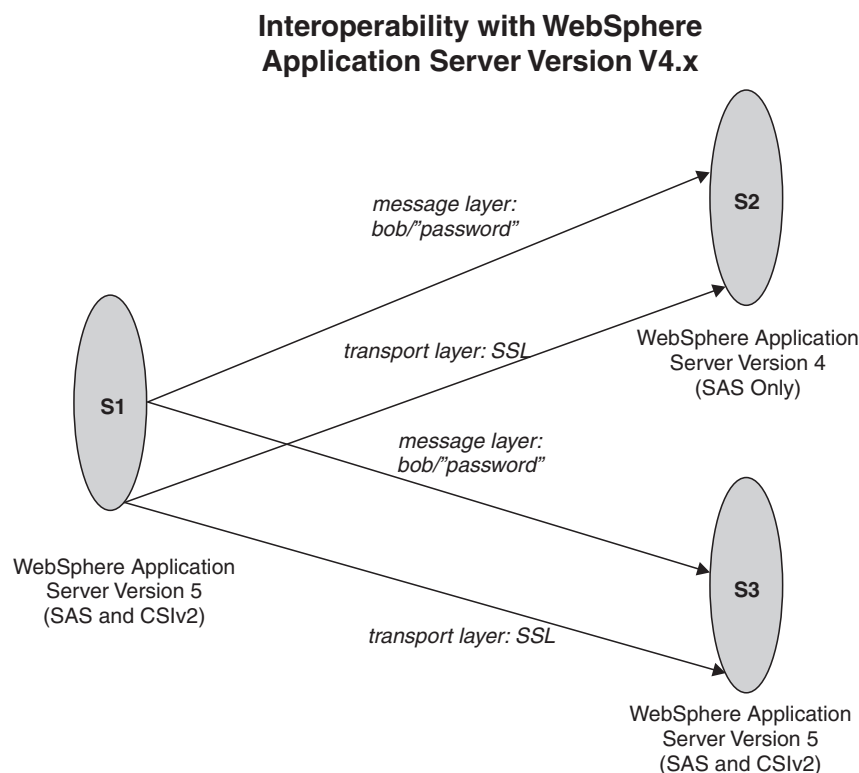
Interoperability with WebSphere Application Server Version V4.x

message layer: bob/"password"

S2

transport layer: SSL

WebSphere Application Server Version 4 (SAS Only)

S1

message layer: bob/"password"

WebSphere Application Server Version 5 (SAS and CSIv2)

S3

transport layer: SSL

WebSphere Application Server Version 5 (SAS and CSIv2)